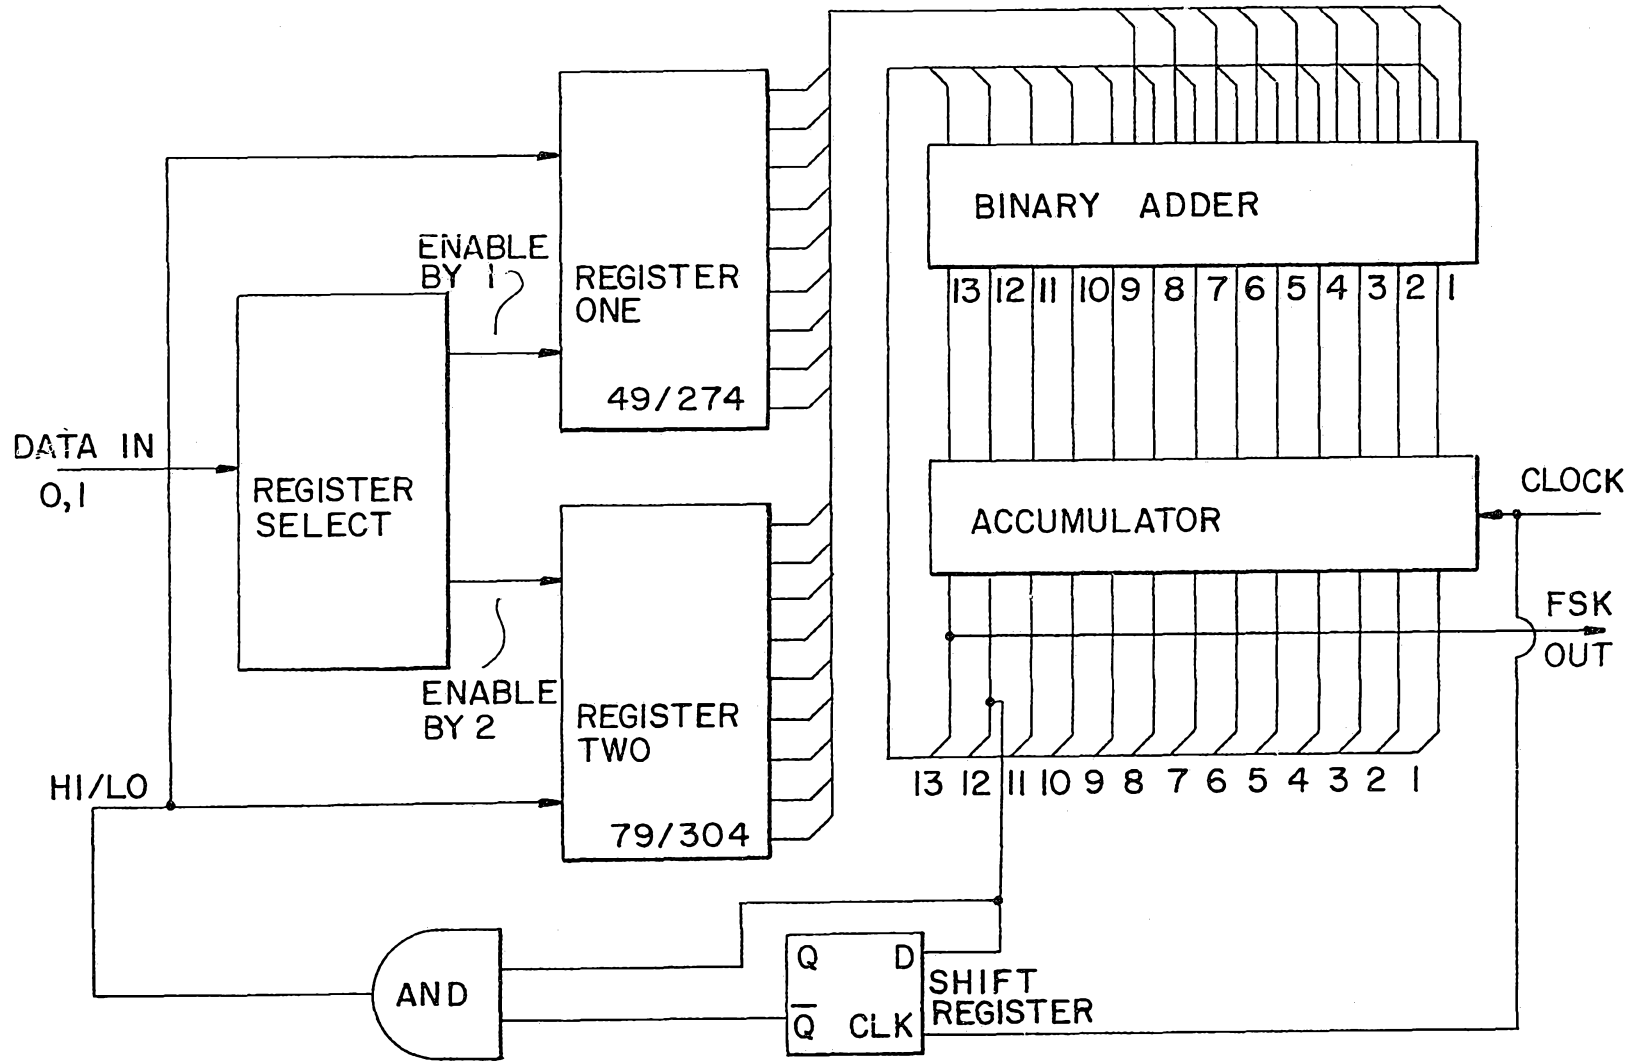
ENABLE BY 1

REGISTER ONE

49/274

BINARY ADDER

13 12 11 10 9 8 7 6 5 4 3 2 1

DATA IN

0,1

REGISTER SELECT

ACCUMULATOR

CLOCK

FSK OUT

ENABLE BY 2

REGISTER TWO

79/304

HI/LO

13 12 11 10 9 8 7 6 5 4 3 2 1

AND

Q D

$\overline{Q}$ CLK

SHIFT REGISTER